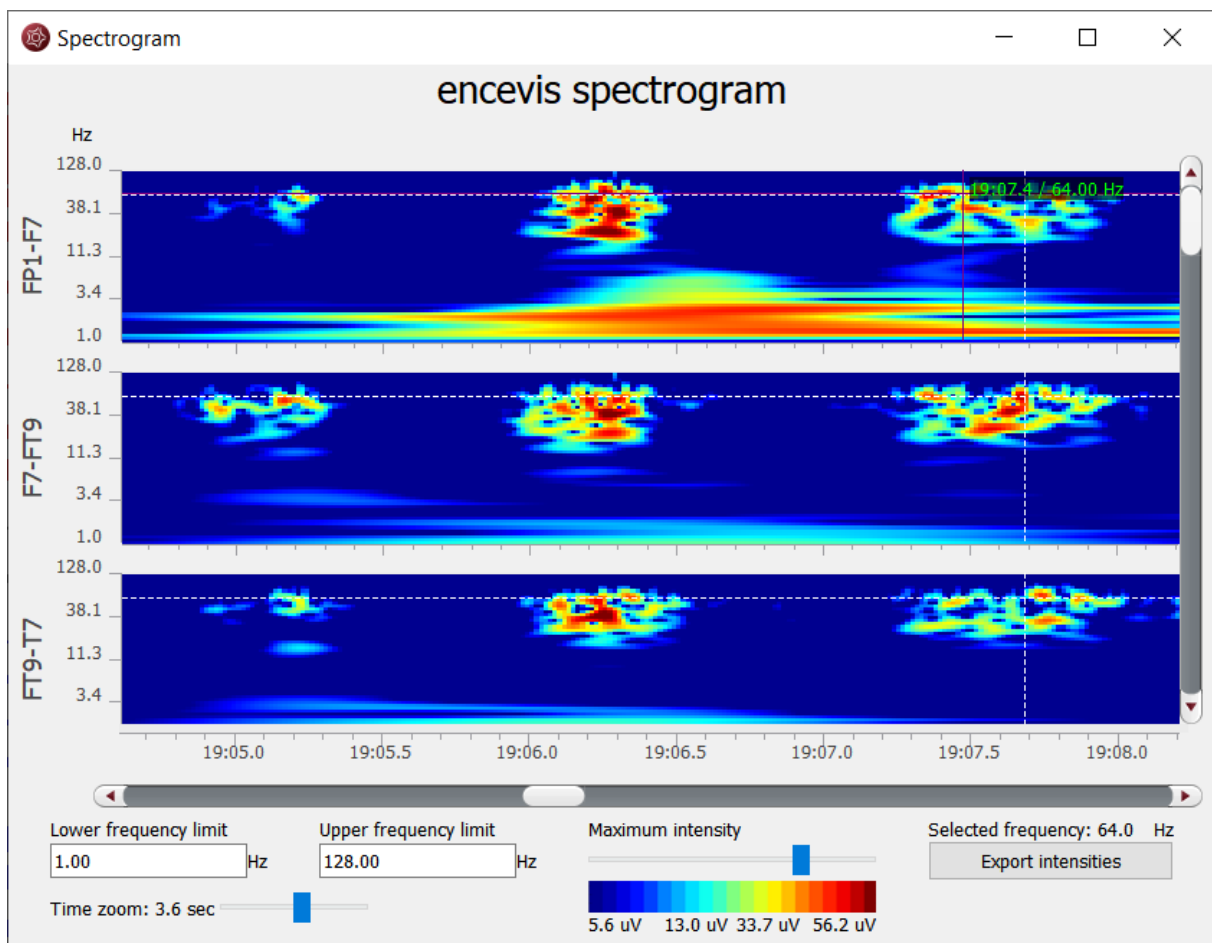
Spectrogram

encevis spectrogram

Hz

128.0
38.1
11.3
3.4
1.0
FP1-F7

19:07.4 / 64.00 Hz

128.0
38.1
11.3
3.4
1.0
F7-FT9

128.0
38.1
11.3
3.4
FT9-T7

19:05.0 19:05.5 19:06.0 19:06.5 19:07.0 19:07.5 19:08.0

Lower frequency limit
1.00 Hz

Upper frequency limit
128.00 Hz

Maximum intensity

Selected frequency: 64.0 Hz

Export intensities

Time zoom: 3.6 sec

5.6 uV 13.0 uV 33.7 uV 56.2 uV